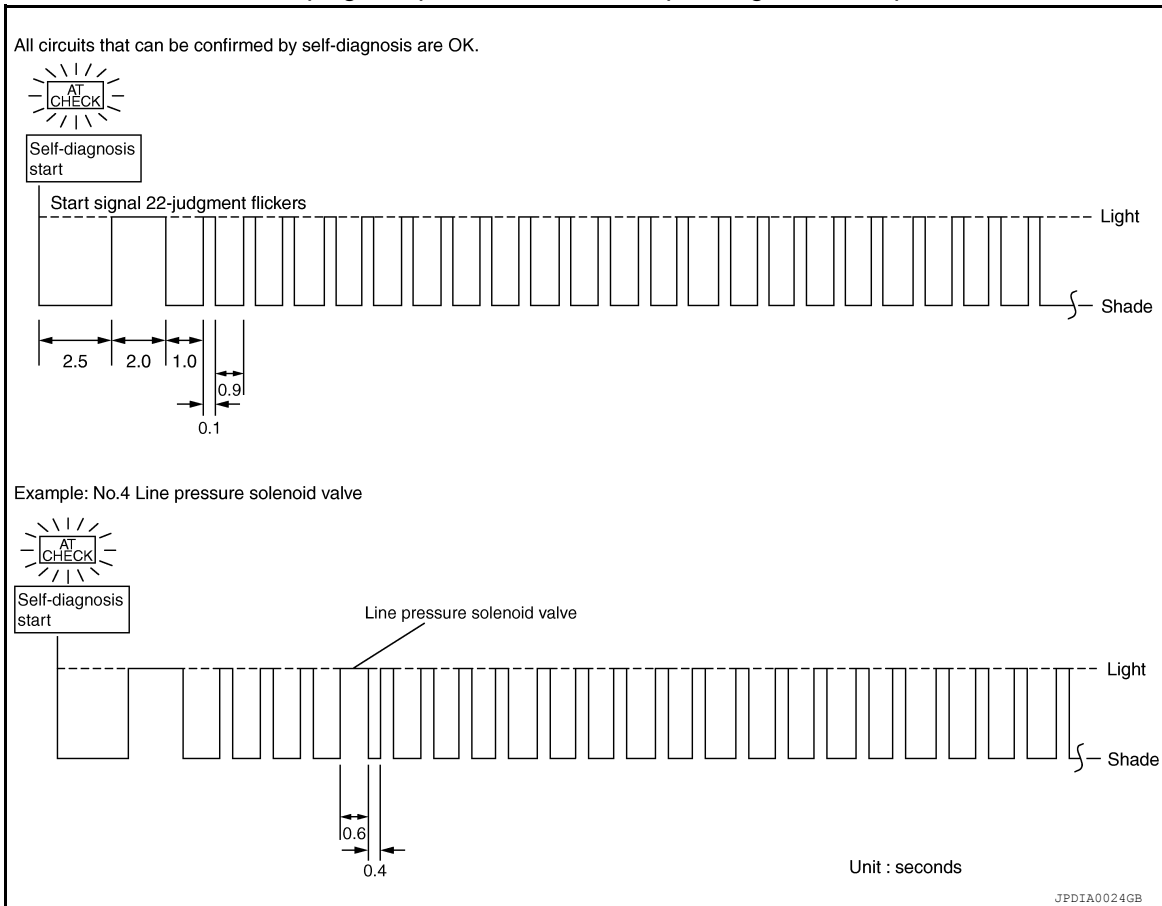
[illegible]

All circuits that can be confirmed by self-diagnosis are OK.

AT CHECK

Self-diagnosis start

Start signal 22-judgment flickers

Light

Shade

2.5

2.0

1.0

0.9

0.1

Example: No.4 Line pressure solenoid valve

AT CHECK

Self-diagnosis start

Line pressure solenoid valve

Light

Shade

0.6

0.4

Unit : seconds

JPDIA0024GB